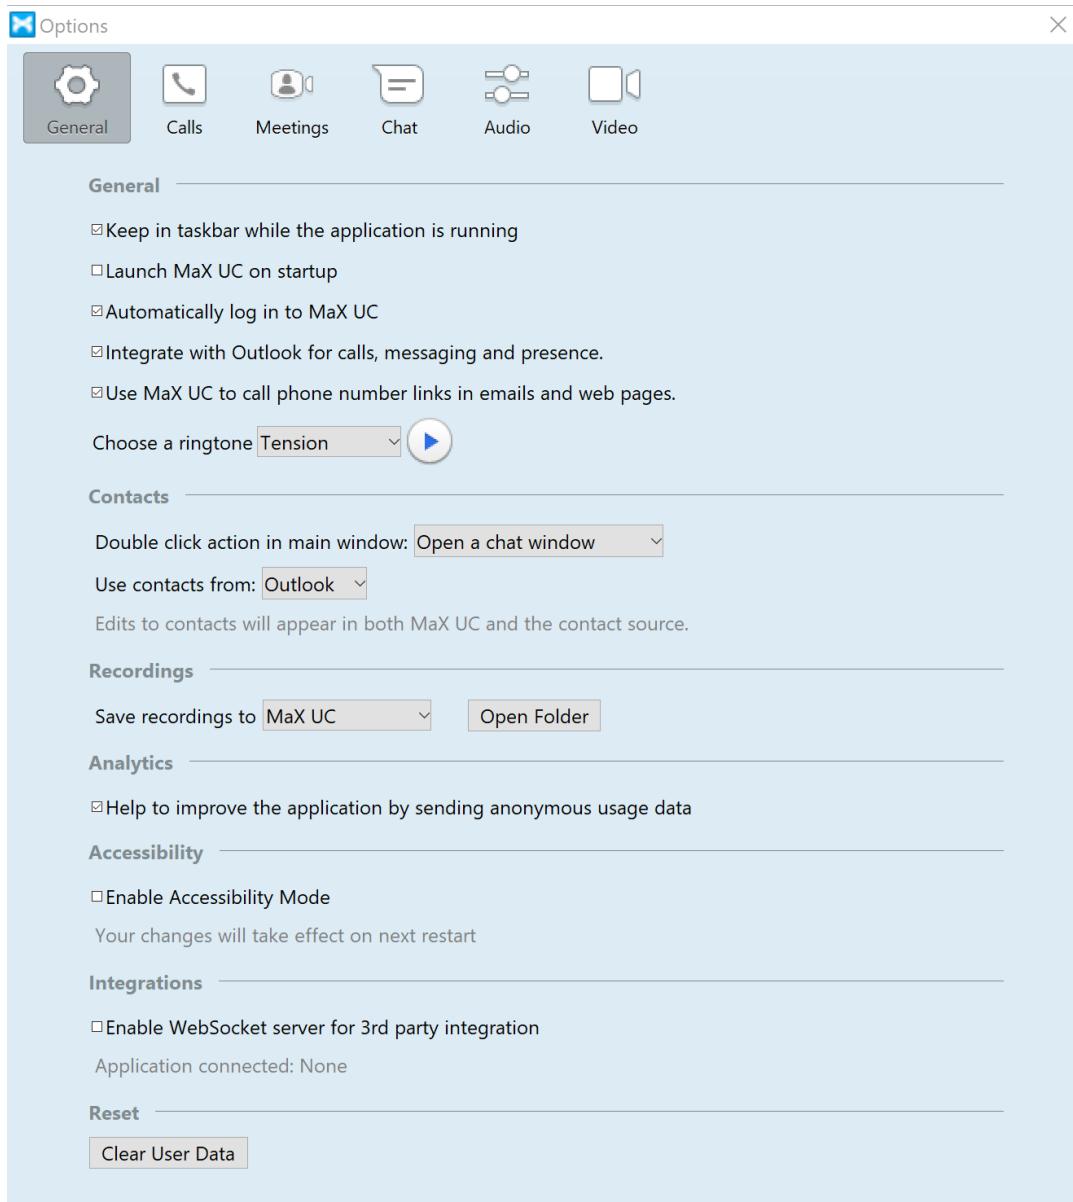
Options

General Calls Meetings Chat Audio Video

General

☑Keep in taskbar while the application is running

☐Launch MaX UC on startup

☑Automatically log in to MaX UC

☑Integrate with Outlook for calls, messaging and presence.

☑Use MaX UC to call phone number links in emails and web pages.

Choose a ringtone Tension

Contacts

Double click action in main window: Open a chat window

Use contacts from: Outlook

Edits to contacts will appear in both MaX UC and the contact source.

Recordings

Save recordings to MaX UC Open Folder

Analytics

☑Help to improve the application by sending anonymous usage data

Accessibility

☐Enable Accessibility Mode

Your changes will take effect on next restart

Integrations

☐Enable WebSocket server for 3rd party integration

Application connected: None

Reset

Clear User Data